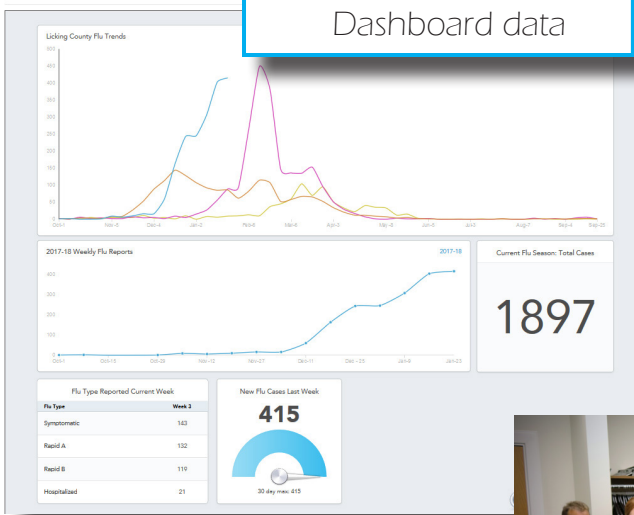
Dashboard data

Licking County Flu Trends

450
400
350
300
250
200
150
100
50
0

Oct-1 Nov-6 Dec-4 Jan-2 Feb-6 Mar-6 Apr-3 May-8 Jun-5 Jul-3 Aug-7 Sep-4 Sep-30

2017-18 Weekly Flu Reports

2017-18

400
300
200
100
0

Oct-1 Oct-15 Oct-29 Nov-12 Nov-27 Dec-11 Dec-25 Jan-8 Jan-23

Current Flu Season: Total Cases

1897

Flu Type Reported Current Week

| Flu Type | Week 3 |
|---|---|
| Symptomatic | 143 |
| Rapid A | 132 |
| Rapid B | 119 |
| Hospitalized | 21 |

New Flu Cases Last Week

415

30 day max: 415